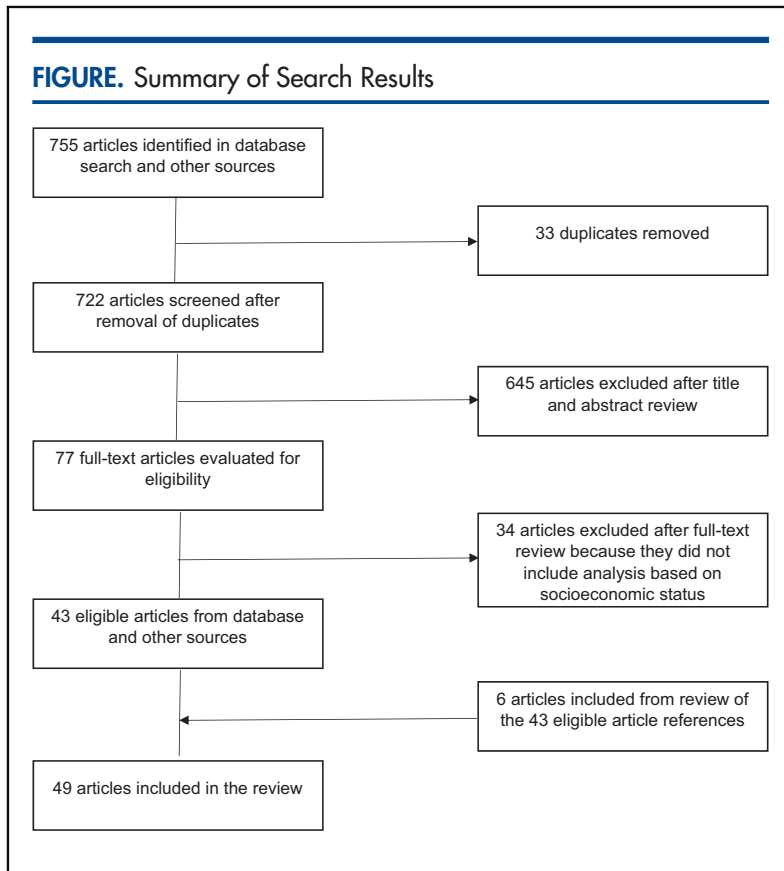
FIGURE. Summary of Search Results

755 articles identified in database search and other sources

33 duplicates removed

722 articles screened after removal of duplicates

645 articles excluded after title and abstract review

77 full-text articles evaluated for eligibility

34 articles excluded after full-text review because they did not include analysis based on socioeconomic status

43 eligible articles from database and other sources

6 articles included from review of the 43 eligible article references

49 articles included in the review